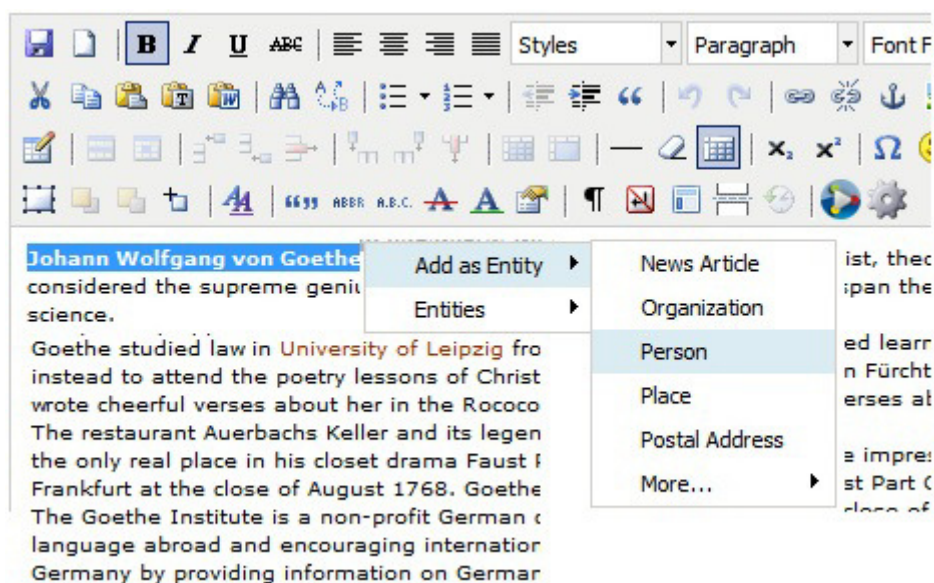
Styles
Paragraph
Font F

Johann Wolfgang von Goethe
considered the supreme geniu
science.

Add as Entity
Entities

News Article
Organization
Person
Place
Postal Address
More...

ist, thec
span the

Goethe studied law in University of Leipzig fro
instead to attend the poetry lessons of Christ
wrote cheerful verses about her in the Rococo
The restaurant Auerbachs Keller and its legen
the only real place in his closet drama Faust P
Frankfurt at the close of August 1768. Goethe
The Goethe Institute is a non-profit German c
language abroad and encouraging internation
Germany by providing information on Germar

ed learr
n Fürcht
erses ab

e impres
st Part C
close of